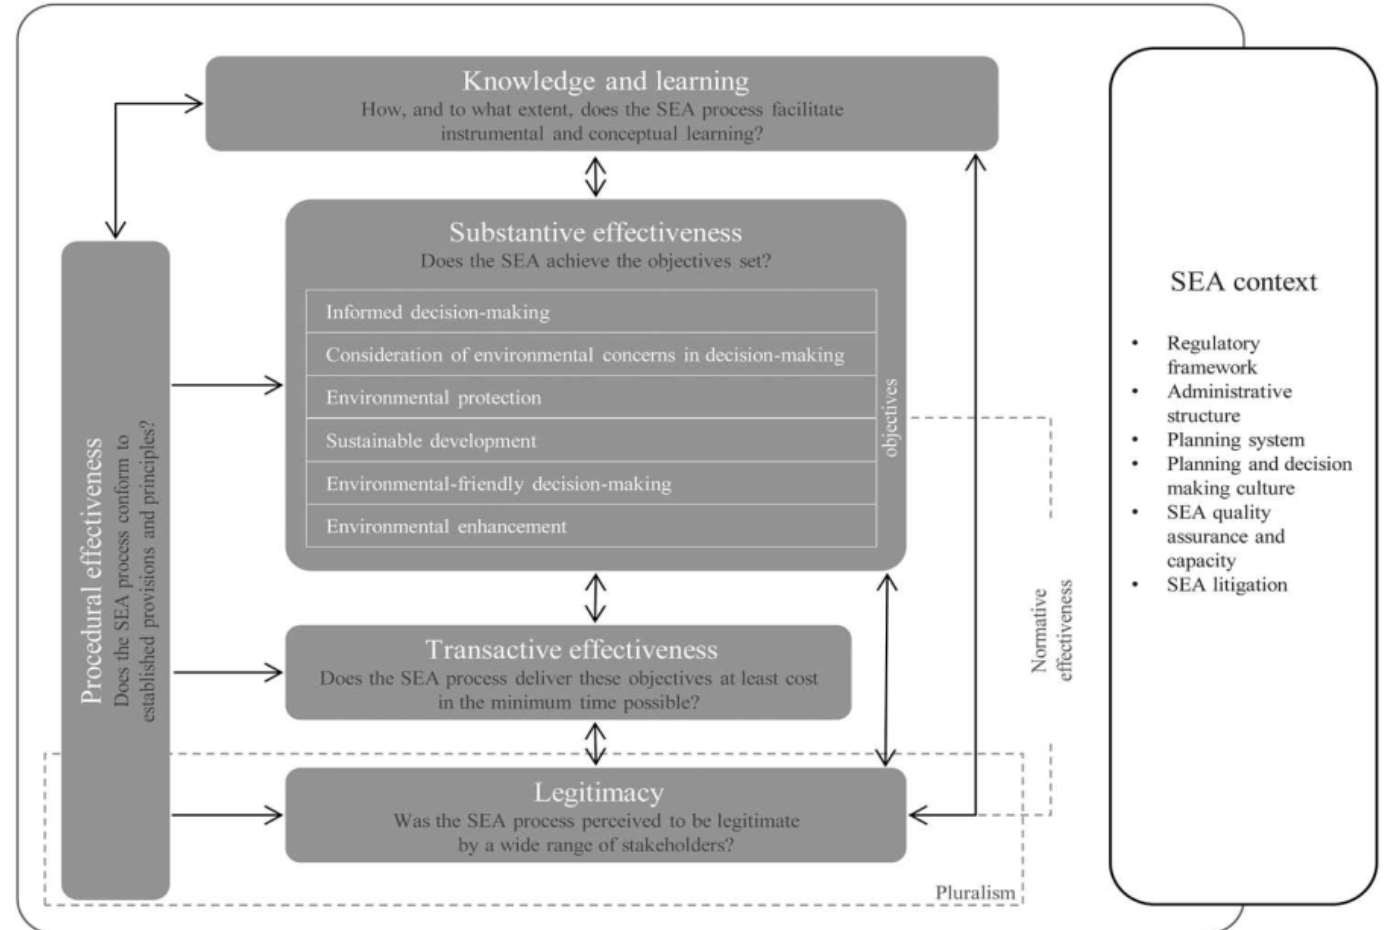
Knowledge and learning
How, and to what extent, does the SEA process facilitate instrumental and conceptual learning?

Procedural effectiveness
Does the SEA process conform to established provisions and principles?

Substantive effectiveness
Does the SEA achieve the objectives set?

Informed decision-making
Consideration of environmental concerns in decision-making
Environmental protection
Sustainable development
Environmental-friendly decision-making
Environmental enhancement

objectives

Transactive effectiveness
Does the SEA process deliver these objectives at least cost in the minimum time possible?

Legitimacy
Was the SEA process perceived to be legitimate by a wide range of stakeholders?

Normative effectiveness

Pluralism

SEA context

- Regulatory framework
- Administrative structure
- Planning system
- Planning and decision making culture
- SEA quality assurance and capacity
- SEA litigation